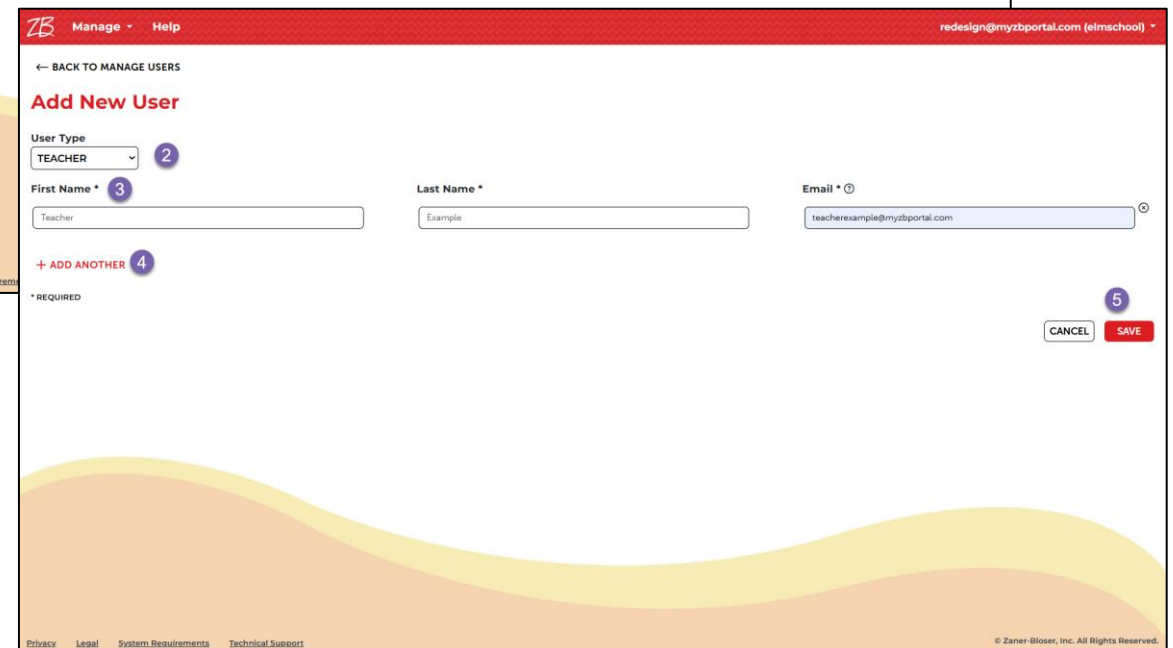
ZB Manage Help redesign@myzbportal.com (elmschool)

← BACK TO MANAGE USERS

Add New User

User Type
TEACHER 2

First Name * 3
Teacher

Last Name *
Example

Email * ⓘ
teacherexample@myzbportal.com

+ ADD ANOTHER 4

* REQUIRED

5
CANCEL SAVE

Privacy Legal System Requirements Technical Support

© Zaner-Bloser, Inc. All Rights Reserved.